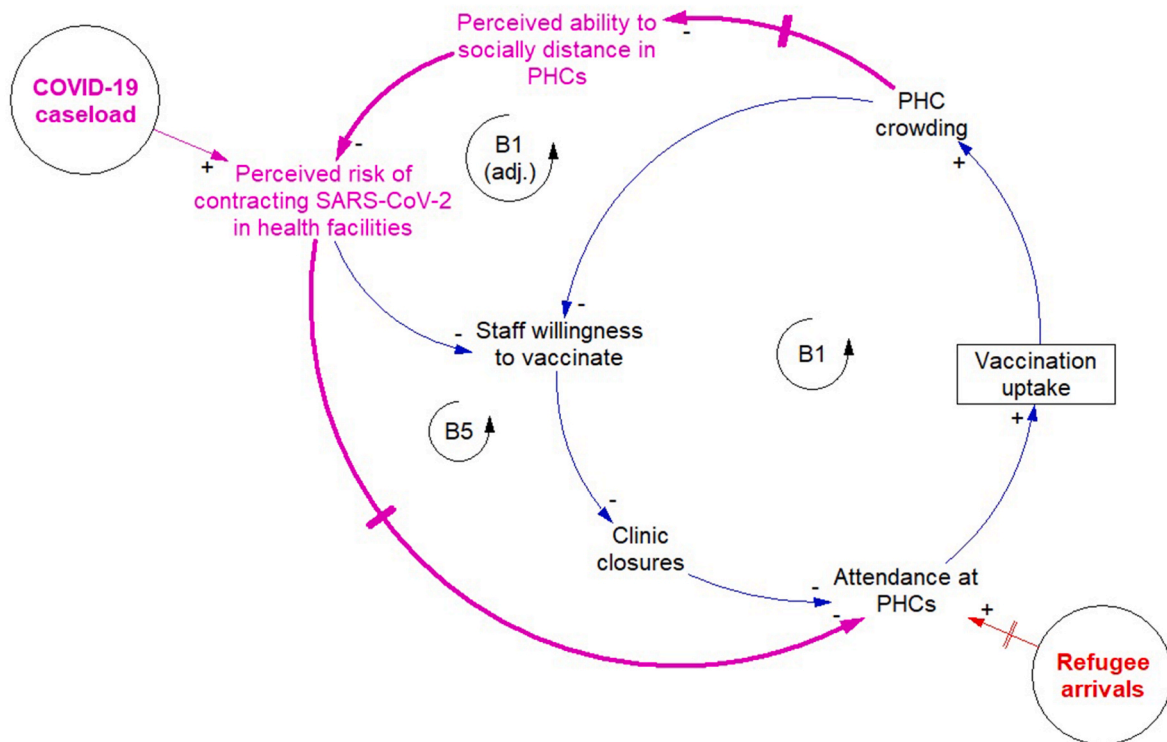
Perceived ability to socially distance in PHCs

-

COVID-19 caseload

+

-

Perceived risk of contracting SARS-CoV-2 in health facilities

B1 (adj.)

PHC crowding

+

-

- Staff willingness to vaccinate

B1

Vaccination uptake

+

B5

-

Clinic closures

Attendance at PHCs

-

-

+

Refugee arrivals